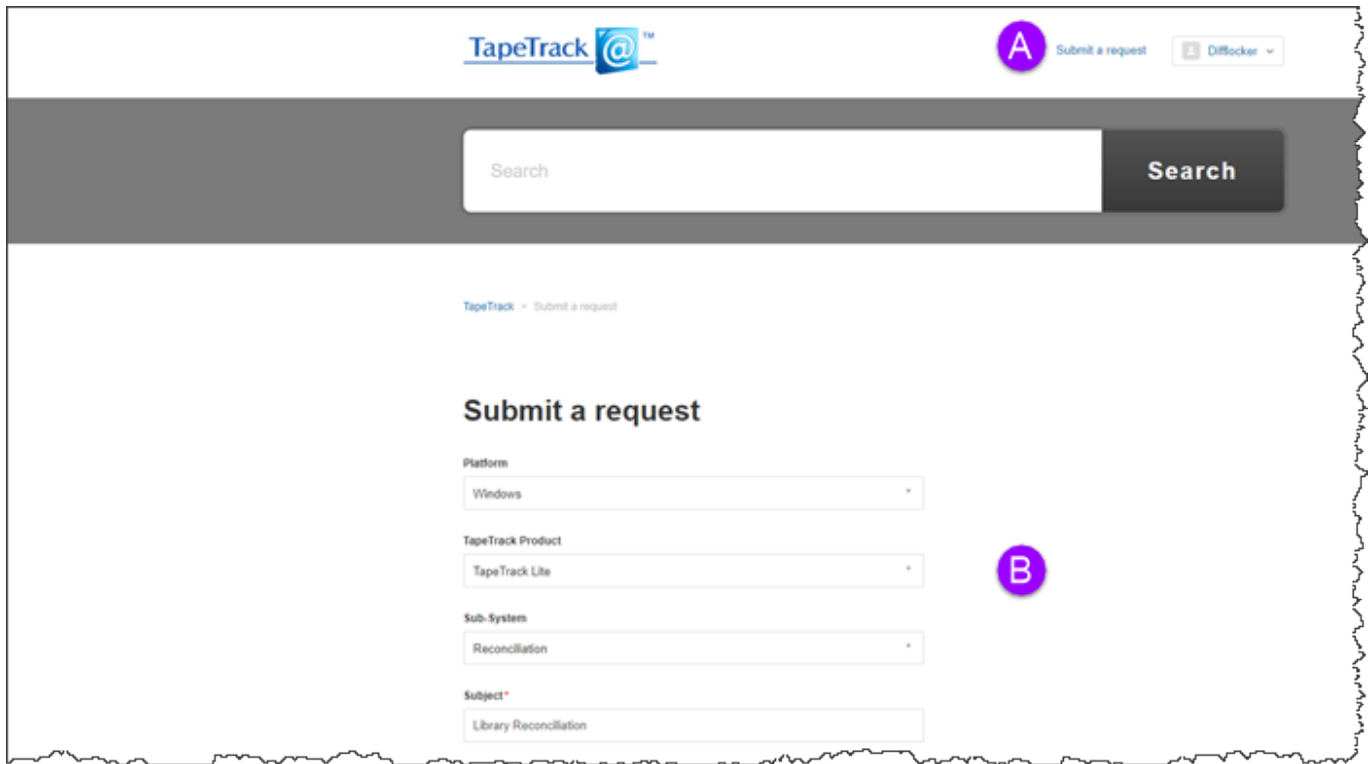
TapeTrack @ ™

A

Submit a request

Difflocker

Search

Search

TapeTrack > Submit a request

Submit a request

Platform

Windows

TapeTrack Product

TapeTrack Lite

B

Sub-System

Reconciliation

Subject*

Library Reconciliation